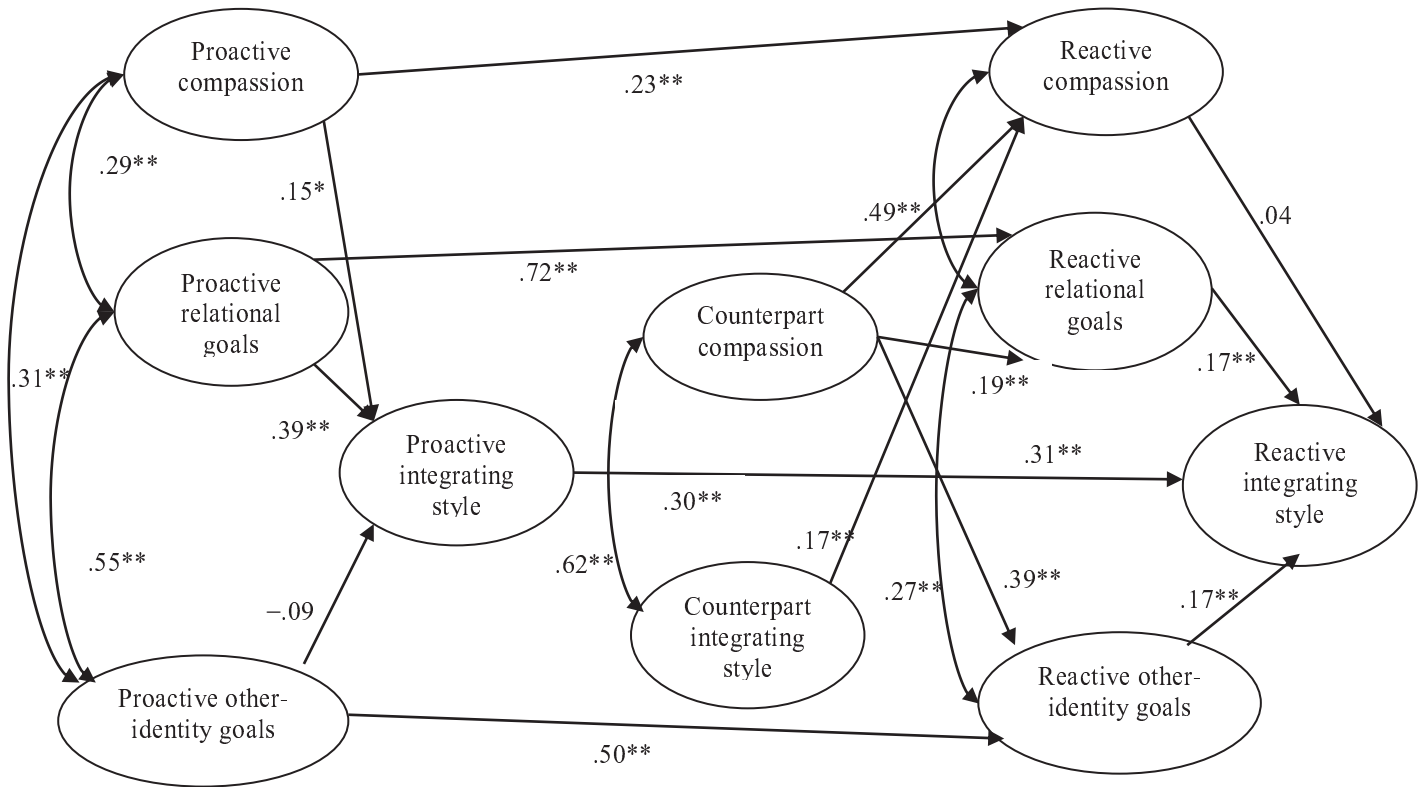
Proactive compassion

.23**

Reactive compassion

.29**

.15*

.49**

.04

Proactive relational goals

.72**

Reactive relational goals

Counterpart compassion

.31**

.19**

.17**

.39**

Proactive integrating style

.31**

Reactive integrating style

.30**

.17**

.55**

.62**

.27**

.39**

−.09

Counterpart integrating style

.17**

Proactive other-identity goals

Reactive other-identity goals

.50**